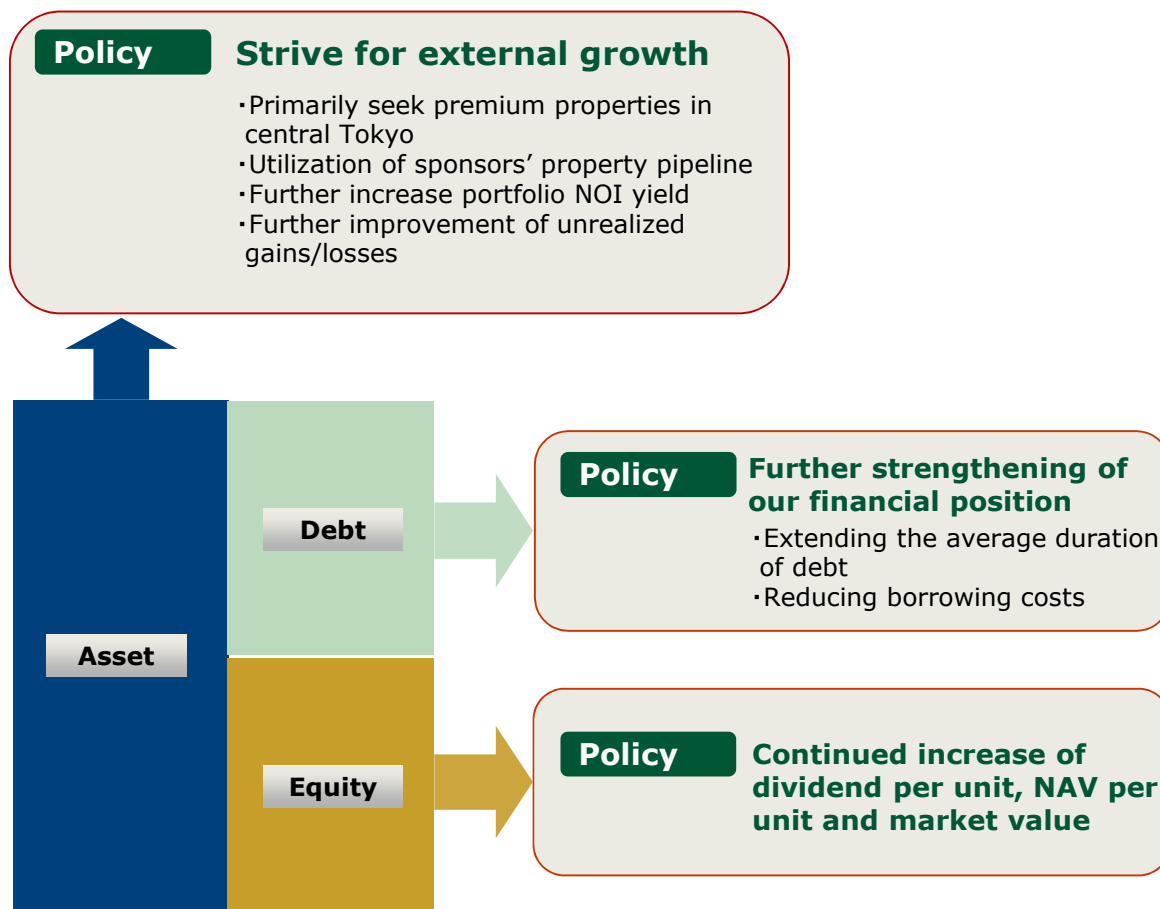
Policy Strive for external growth

・Primarily seek premium properties in central Tokyo
・Utilization of sponsors' property pipeline
・Further increase portfolio NOI yield
・Further improvement of unrealized gains/losses

Asset

Debt

Equity

Policy Further strengthening of our financial position

・Extending the average duration of debt
・Reducing borrowing costs

Policy Continued increase of dividend per unit, NAV per unit and market value